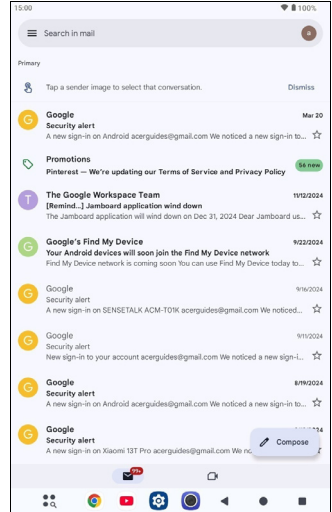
15:00 100%

Search in mail

a

Primary

Tap a sender image to select that conversation. Dismiss

G Google Mar 20
Security alert
A new sign-in on Android acerguides@gmail.com We noticed a new sign-in to...

Promotions
Pinterest — We're updating our Terms of Service and Privacy Policy 56 new

T The Google Workspace Team 11/12/2024
[Remind...] Jamboard application wind down
The Jamboard application will wind down on Dec 31, 2024 Dear Jamboard us...

G Google's Find My Device 9/22/2024
Your Android devices will soon join the Find My Device network
Find My Device network is coming soon You can use Find My Device today to...

G Google 9/16/2024
Security alert
A new sign-in on SENSETALK ACM-TO1K acerguides@gmail.com We noticed...

G Google 9/15/2024
Security alert
New sign-in to your account acerguides@gmail.com We noticed a new sign-i...

G Google 8/19/2024
Security alert
A new sign-in on Android acerguides@gmail.com We noticed a new sign-in to...

G Google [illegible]
Security alert
A new sign-in on Xiaomi 13T Pro acerguides@gmail.com We noticed a new sign-in

Compose

99+